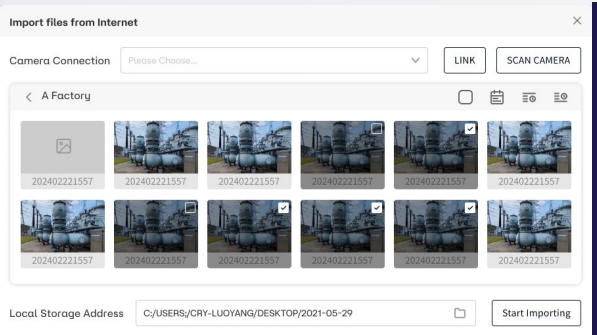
Import files from Internet

×

Camera Connection

Please Choose...

LINK

SCAN CAMERA

A Factory

202402221557

202402221557

202402221557

202402221557

202402221557

202402221557

202402221557

202402221557

202402221557

202402221557

202402221557

202402221557

Local Storage Address

C:/USERS/CRY-LUOYANG/DESKTOP/2021-05-29

Start Importing